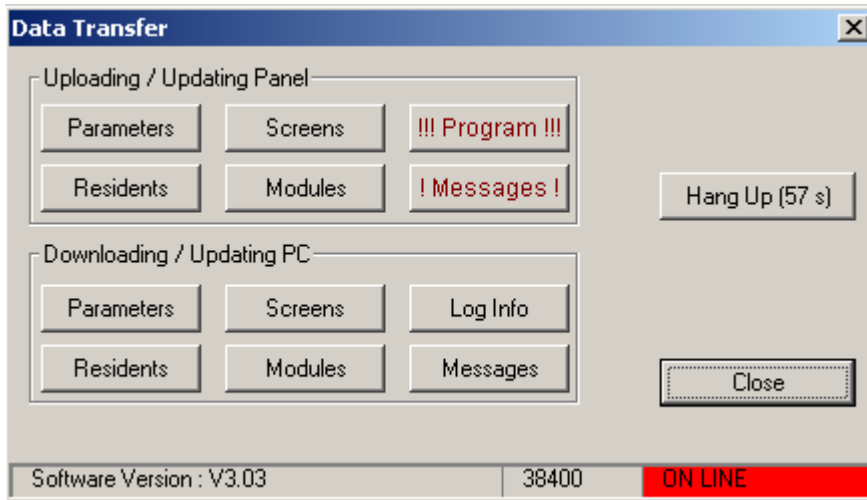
Data Transfer

Uploading / Updating Panel

Parameters

Screens

!!! Program !!!

Residents

Modules

! Messages !

Hang Up (57 s)

Downloading / Updating PC

Parameters

Screens

Log Info

Residents

Modules

Messages

Close

Software Version : V3.03

38400

ON LINE